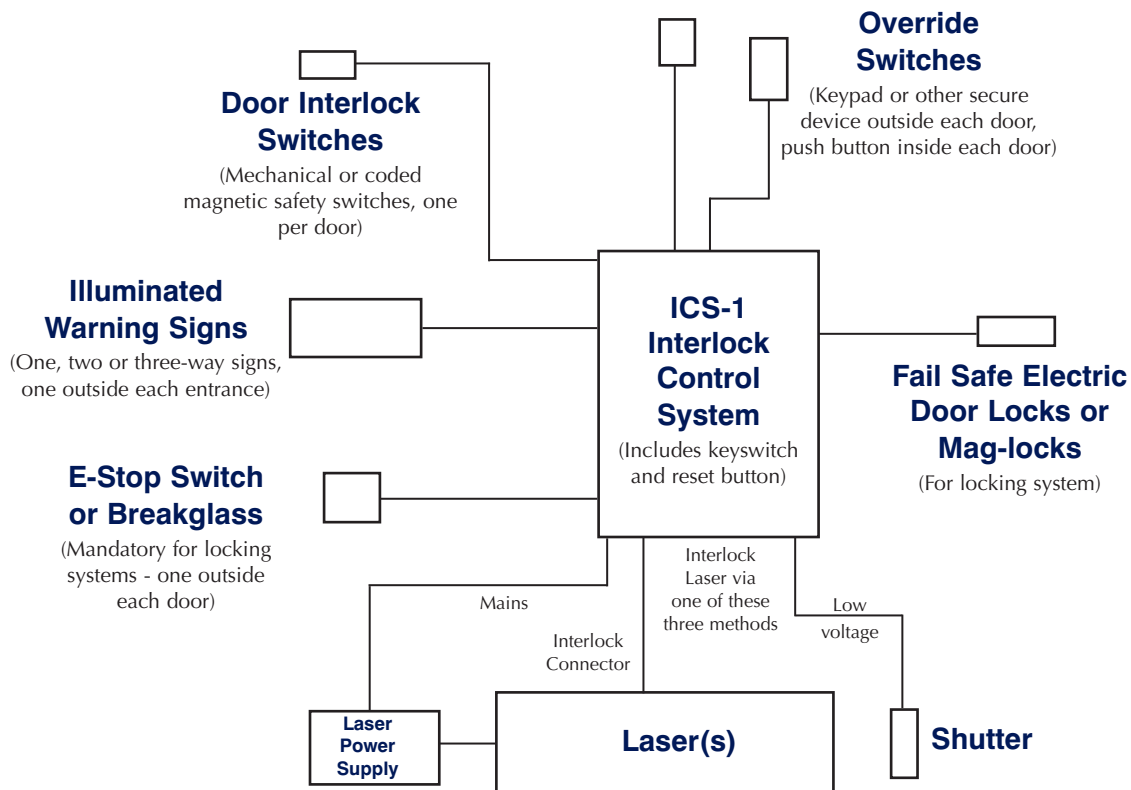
Override Switches
(Keypad or other secure device outside each door, push button inside each door)

Door Interlock Switches
(Mechanical or coded magnetic safety switches, one per door)

Illuminated Warning Signs
(One, two or three-way signs, one outside each entrance)

ICS-1 Interlock Control System
(Includes keyswitch and reset button)

Fail Safe Electric Door Locks or Mag-locks
(For locking system)

E-Stop Switch or Breakglass
(Mandatory for locking systems - one outside each door)

Mains

Interlock Connector

Interlock Laser via one of these three methods

Low voltage

Laser Power Supply

Laser(s)

Shutter